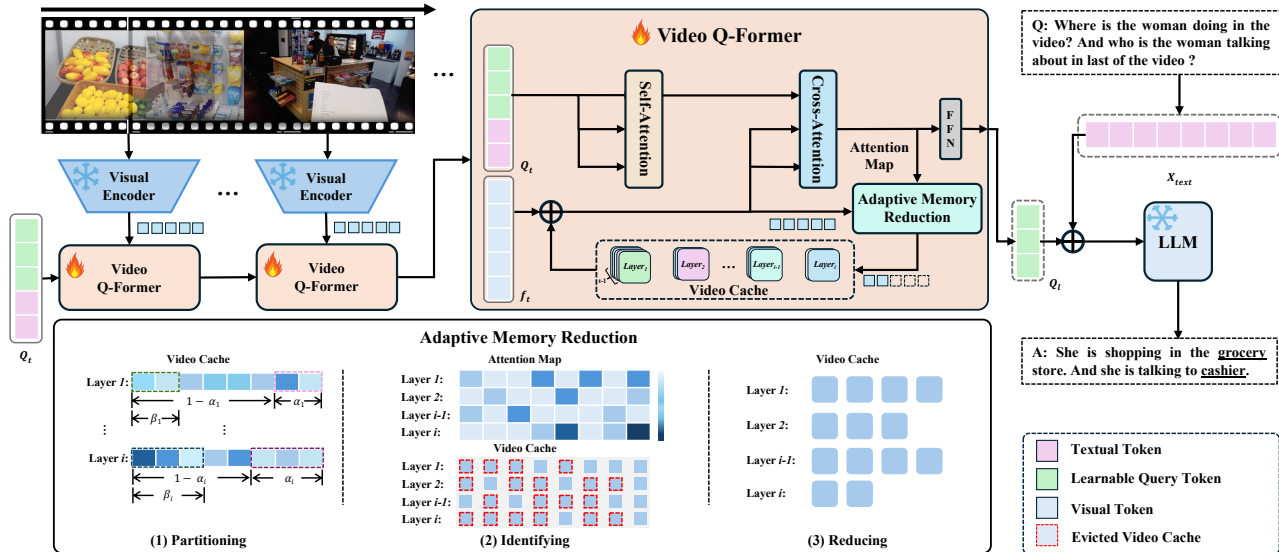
Visual Encoder

Visual Encoder

...

...

$Q_t$

Video Q-Former

Video Q-Former

Video Q-Former

$Q_t$

Self-Attention

Cross-Attention

Attention Map

FFN

Adaptive Memory Reduction

$f_t$

$Layer_1$ $Layer_2$ ... $Layer_{i-1}$ $Layer_i$

Video Cache

Q: Where is the woman doing in the video? And who is the woman talking about in last of the video ?

$X_{text}$

$Q_t$

LLM

A: She is shopping in the grocery store. And she is talking to cashier.

Adaptive Memory Reduction

Video Cache

Layer 1: $1-\alpha_1$ $\alpha_1$ $\beta_1$

⋮ ⋮

Layer i: $1-\alpha_i$ $\alpha_i$ $\beta_i$

(1) Partitioning

Attention Map

Layer 1:
Layer 2:
Layer i-1:
Layer i:

Video Cache

Layer 1:
Layer 2:
Layer i-1:
Layer i:

(2) Identifying

Video Cache

Layer 1:
Layer 2:
Layer i-1:
Layer i:

(3) Reducing

Textual Token
Learnable Query Token
Visual Token
Evicted Video Cache